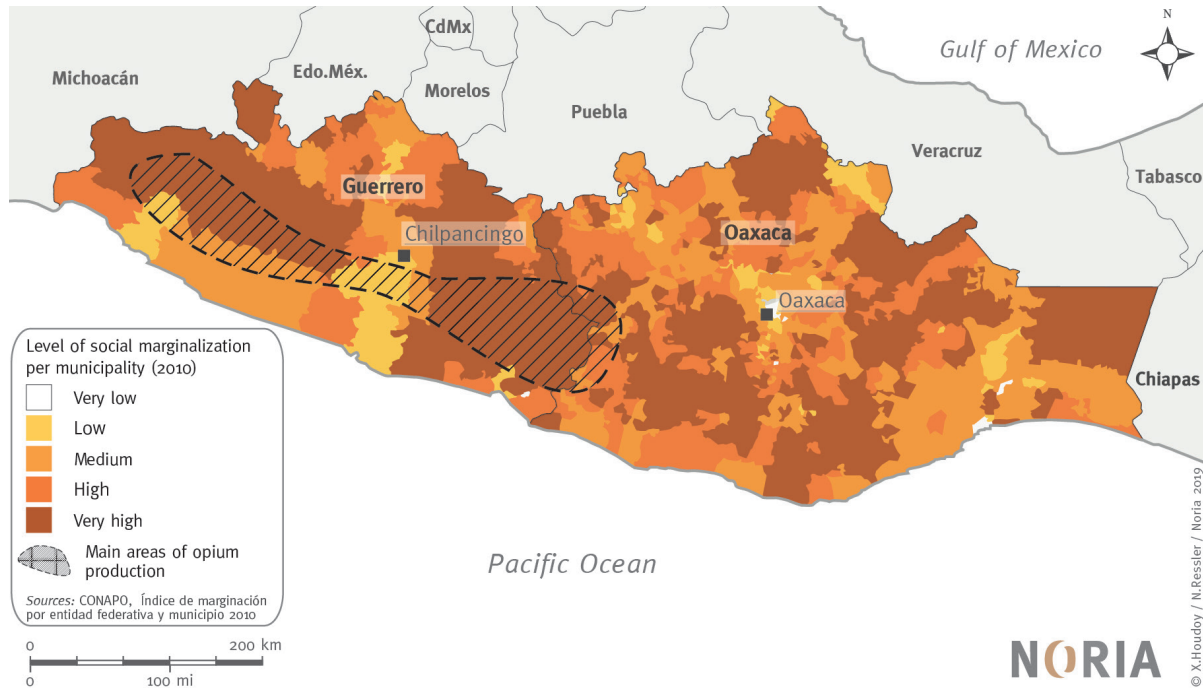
N

Gulf of Mexico

CdMx

Michoacán

Edo.Méx.

Morelos

Puebla

Veracruz

Tabasco

Guerrero

Chilpancingo

Oaxaca

Oaxaca

Chiapas

Level of social marginalization per municipality (2010)

Very low

Low

Medium

High

Very high

Main areas of opium production

Sources: CONAPO, Índice de marginación por entidad federativa y municipio 2010

Pacific Ocean

0 200 km

0 100 mi

NORIA

© X.Houdoy / N.Ressler / Noria 2019